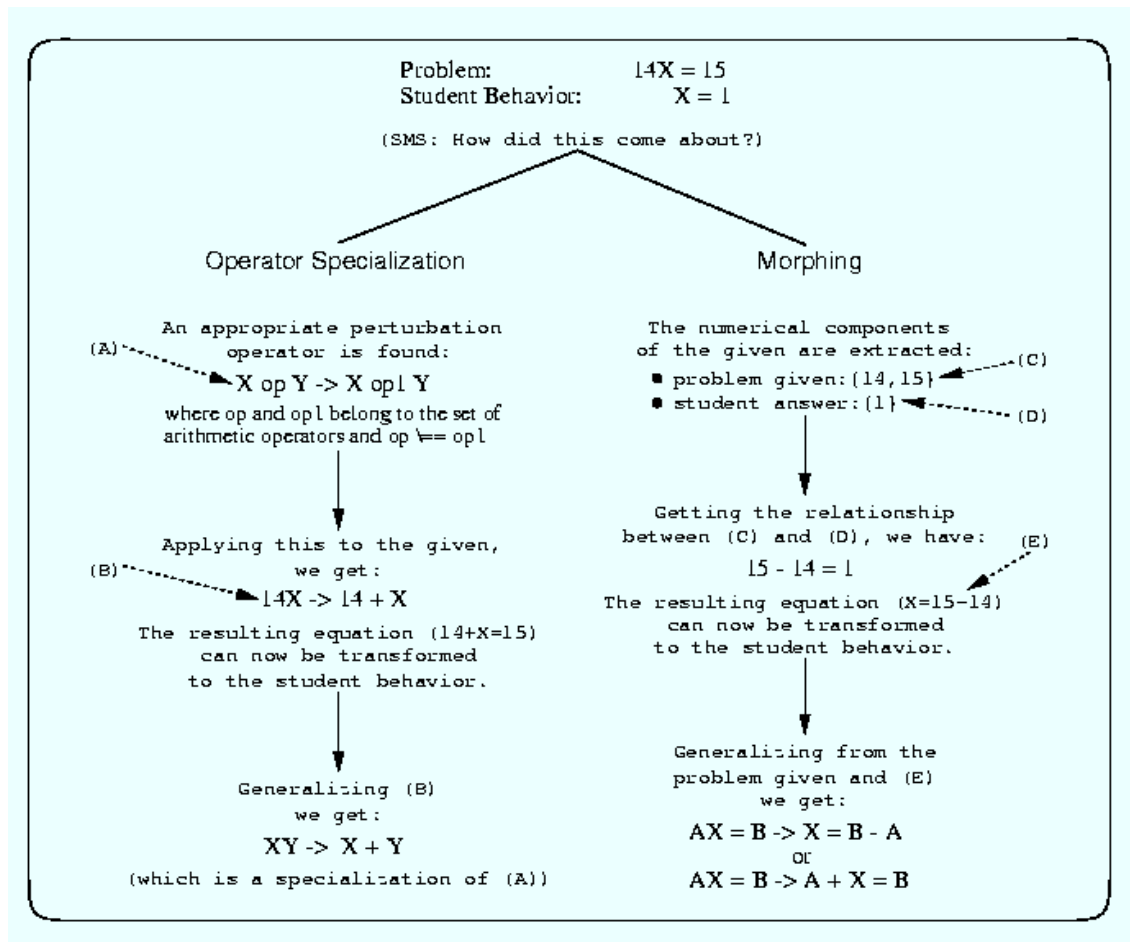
Problem: 14X = 15
Student Behavior: X = 1

(SMS: How did this come about?)

Operator Specialization

An appropriate perturbation operator is found:

(A)

X op Y -> X op1 Y

where op and op1 belong to the set of arithmetic operators and op \== op1

Applying this to the given, we get:

(B)

14X -> 14 + X

The resulting equation (14+X=15) can now be transformed to the student behavior.

Generalizing (B) we get:

XY -> X + Y

(which is a specialization of (A))

Morphing

The numerical components of the given are extracted:

• problem given:{14,15} (C)
• student answer:{1} (D)

Getting the relationship between (C) and (D), we have:

15 - 14 = 1

(E)

The resulting equation (X=15-14) can now be transformed to the student behavior.

Generalizing from the problem given and (E) we get:

AX = B -> X = B - A
or
AX = B -> A + X = B